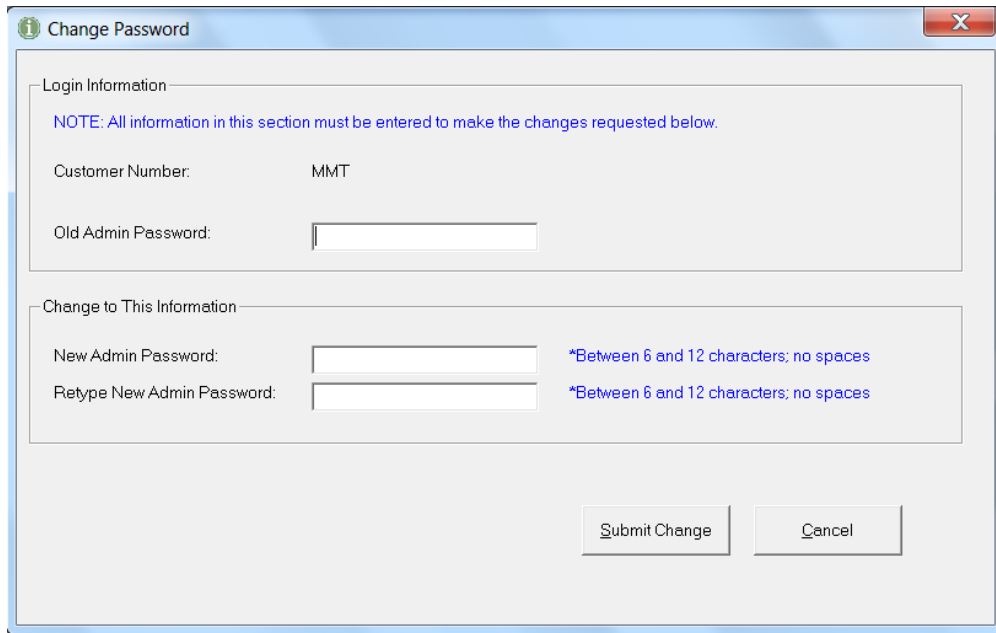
Change Password

Login Information

NOTE: All information in this section must be entered to make the changes requested below.

Customer Number: MMT

Old Admin Password:

Change to This Information

New Admin Password: *Between 6 and 12 characters; no spaces

Retype New Admin Password: *Between 6 and 12 characters; no spaces

Submit Change

Cancel